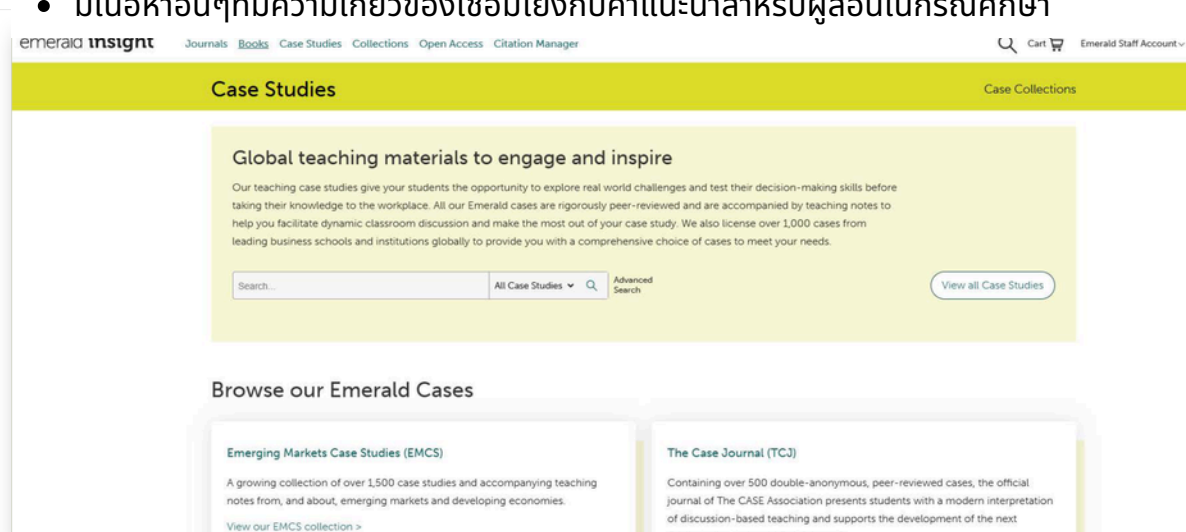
• มีเนื้อหาอื่นๆที่มีความเกี่ยวข้องเชื่อมโยงกับคำแนะนำสำหรับผู้สอนในกรณีศึกษา

emerald insight Journals Books Case Studies Collections Open Access Citation Manager Cart Emerald Staff Account

Case Studies

Case Collections

Global teaching materials to engage and inspire

Our teaching case studies give your students the opportunity to explore real world challenges and test their decision-making skills before taking their knowledge to the workplace. All our Emerald cases are rigorously peer-reviewed and are accompanied by teaching notes to help you facilitate dynamic classroom discussion and make the most out of your case study. We also license over 1,000 cases from leading business schools and institutions globally to provide you with a comprehensive choice of cases to meet your needs.

Search... All Case Studies Advanced Search

View all Case Studies

Browse our Emerald Cases

Emerging Markets Case Studies (EMCS)

A growing collection of over 1,500 case studies and accompanying teaching notes from, and about, emerging markets and developing economies.

View our EMCS collection >

The Case Journal (TCJ)

Containing over 500 double-anonymous, peer-reviewed cases, the official journal of The CASE Association presents students with a modern interpretation of discussion-based teaching and supports the development of the next